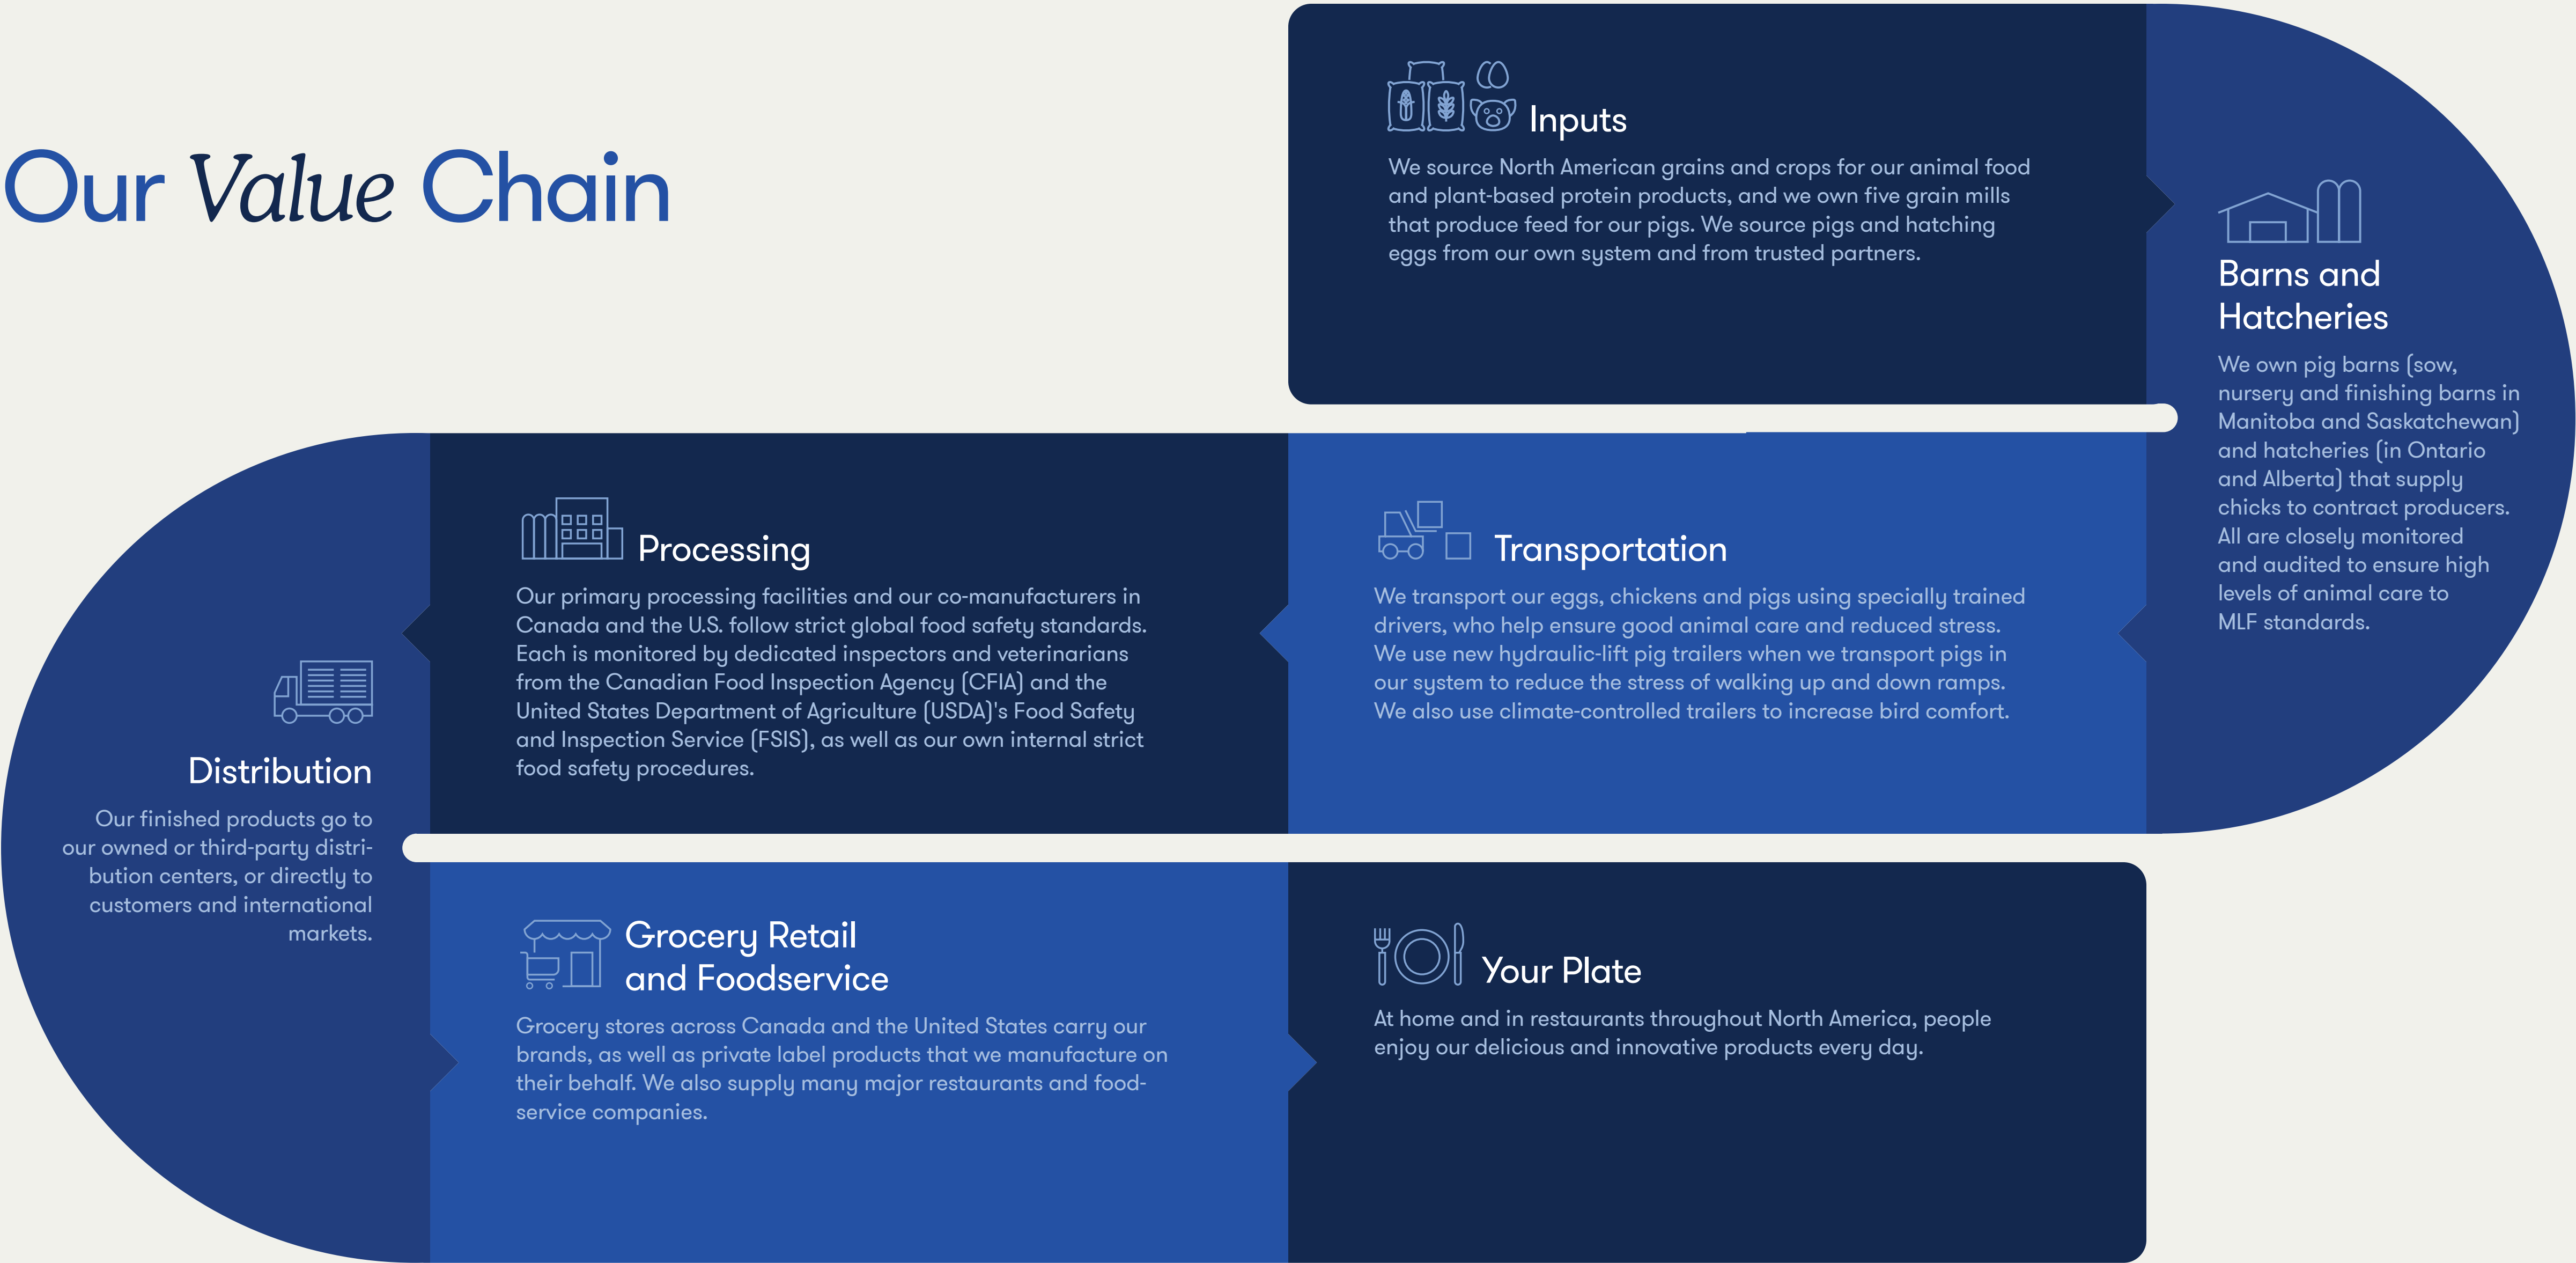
Our Value Chain

Inputs

We source North American grains and crops for our animal food and plant-based protein products, and we own five grain mills that produce feed for our pigs. We source pigs and hatching eggs from our own system and from trusted partners.

Barns and Hatcheries

We own pig barns (sow, nursery and finishing barns in Manitoba and Saskatchewan) and hatcheries (in Ontario and Alberta) that supply chicks to contract producers. All are closely monitored and audited to ensure high levels of animal care to MLF standards.

Transportation

We transport our eggs, chickens and pigs using specially trained drivers, who help ensure good animal care and reduced stress. We use new hydraulic-lift pig trailers when we transport pigs in our system to reduce the stress of walking up and down ramps. We also use climate-controlled trailers to increase bird comfort.

Processing

Our primary processing facilities and our co-manufacturers in Canada and the U.S. follow strict global food safety standards. Each is monitored by dedicated inspectors and veterinarians from the Canadian Food Inspection Agency (CFIA) and the United States Department of Agriculture (USDA)'s Food Safety and Inspection Service (FSIS), as well as our own internal strict food safety procedures.

Distribution

Our finished products go to our owned or third-party distribution centers, or directly to customers and international markets.

Grocery Retail and Foodservice

Grocery stores across Canada and the United States carry our brands, as well as private label products that we manufacture on their behalf. We also supply many major restaurants and foodservice companies.

Your Plate

At home and in restaurants throughout North America, people enjoy our delicious and innovative products every day.